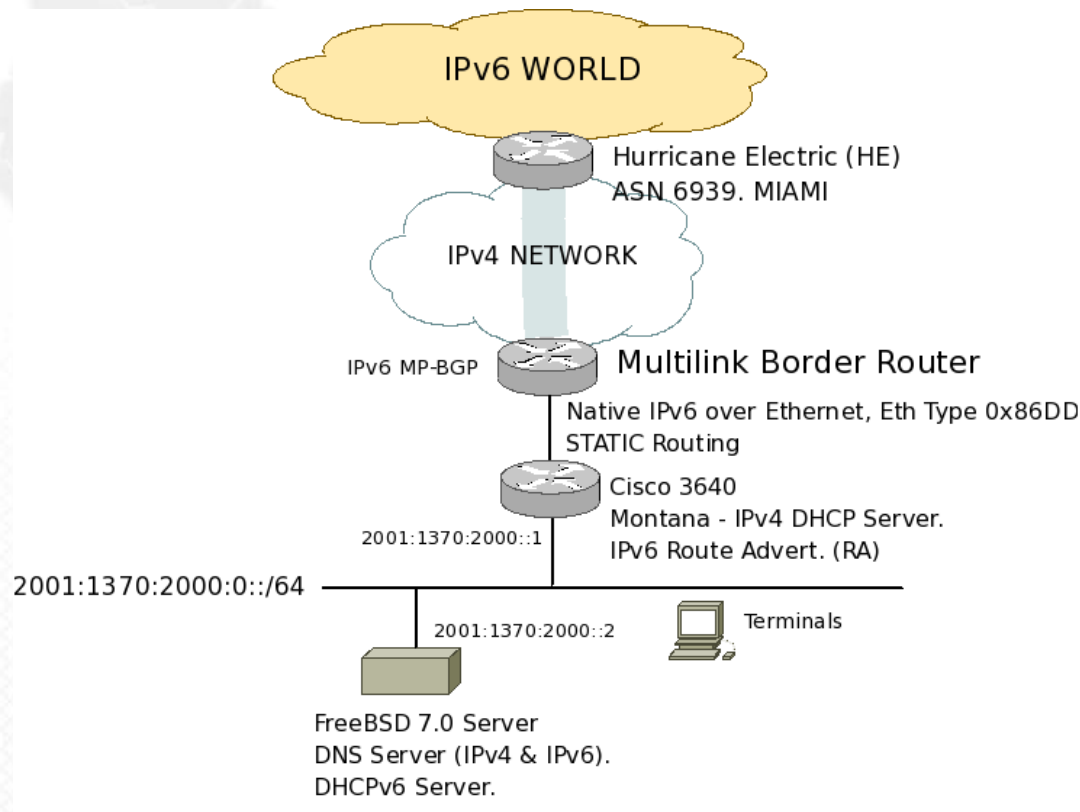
IPv6 WORLD

Hurricane Electric (HE)
ASN 6939. MIAMI

IPv4 NETWORK

IPv6 MP-BGP

Multilink Border Router

Native IPv6 over Ethernet, Eth Type 0x86DD
STATIC Routing

Cisco 3640
Montana - IPv4 DHCP Server.
IPv6 Route Advert. (RA)

2001:1370:2000::1

2001:1370:2000:0::/64

2001:1370:2000::2

Terminals

FreeBSD 7.0 Server
DNS Server (IPv4 & IPv6).
DHCPv6 Server.